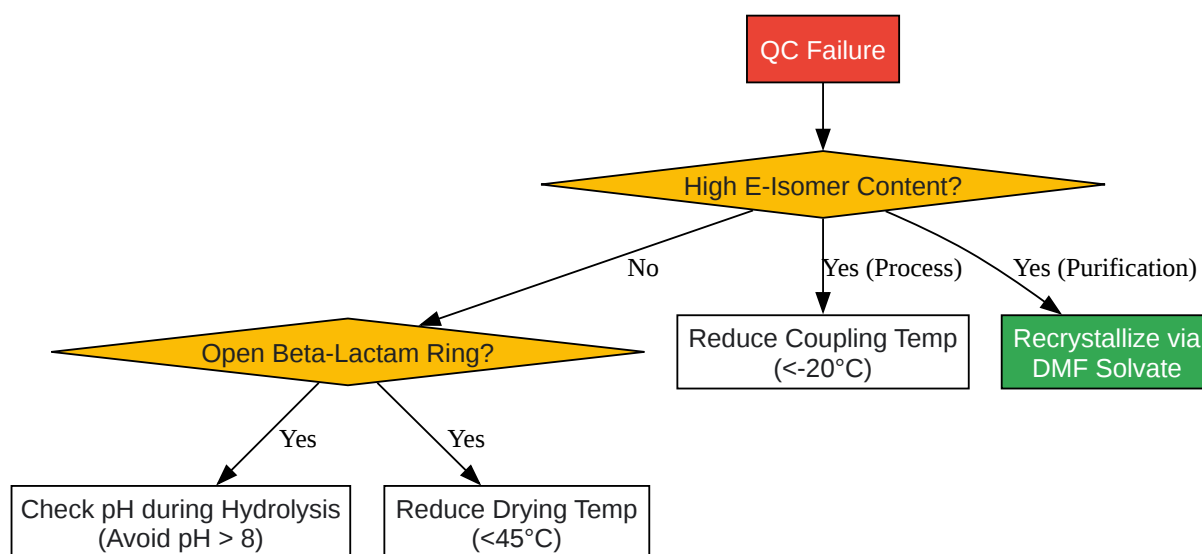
QC Failure

High E-Isomer Content?

No

Yes (Process)

Yes (Purification)

Open Beta-Lactam Ring?

Reduce Coupling Temp (<-20°C)

Recrystallize via DMF Solvate

Yes

Yes

Check pH during Hydrolysis (Avoid pH > 8)

Reduce Drying Temp (<45°C)